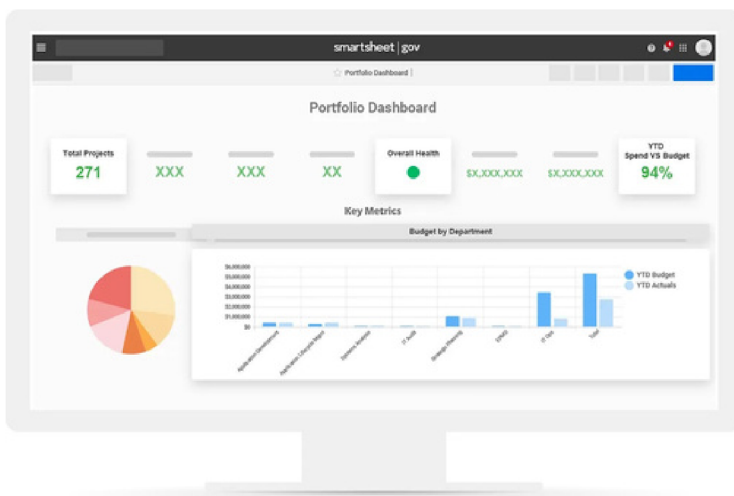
smartsheet | gov

Portfolio Dashboard

Portfolio Dashboard

Total Projects
271

XXX

XXX

XX

Overall Health

$X,XXX,XXX

$X,XXX,XXX

YTD
Spend VS Budget
94%

Key Metrics

Budget by Department

$6,000,000
$5,000,000
$4,000,000
$3,000,000
$2,000,000
$1,000,000
$0

YTD Budget
YTD Actuals

Application Development
Application Lifecycle Mgmt
Business Analysis
IT Audit
Strategic Planning
CMMS
IT Ops
Total